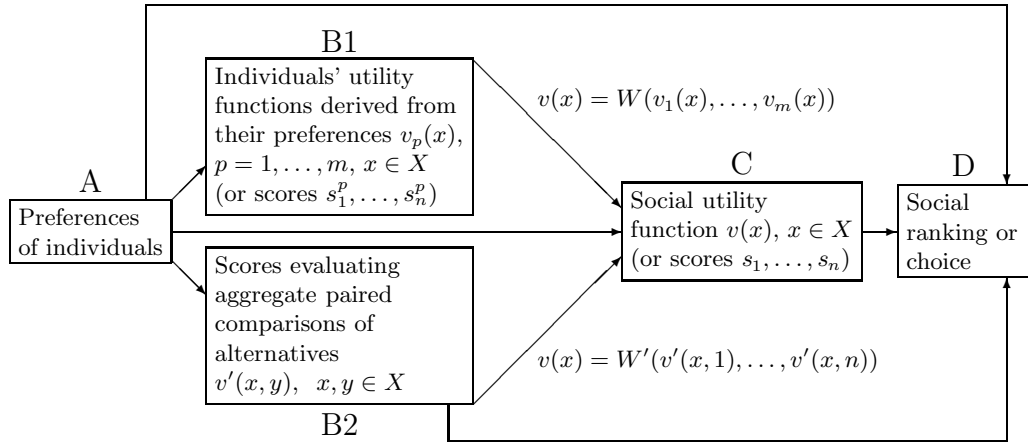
B1

Individuals' utility functions derived from their preferences $v_p(x)$, $p = 1, \ldots, m$, $x \in X$ (or scores $s_1^p, \ldots, s_n^p$)

$v(x) = W(v_1(x), \ldots, v_m(x))$

A

Preferences of individuals

C

Social utility function $v(x)$, $x \in X$ (or scores $s_1, \ldots, s_n$)

D

Social ranking or choice

Scores evaluating aggregate paired comparisons of alternatives $v'(x, y)$, $x, y \in X$

$v(x) = W'(v'(x, 1), \ldots, v'(x, n))$

B2